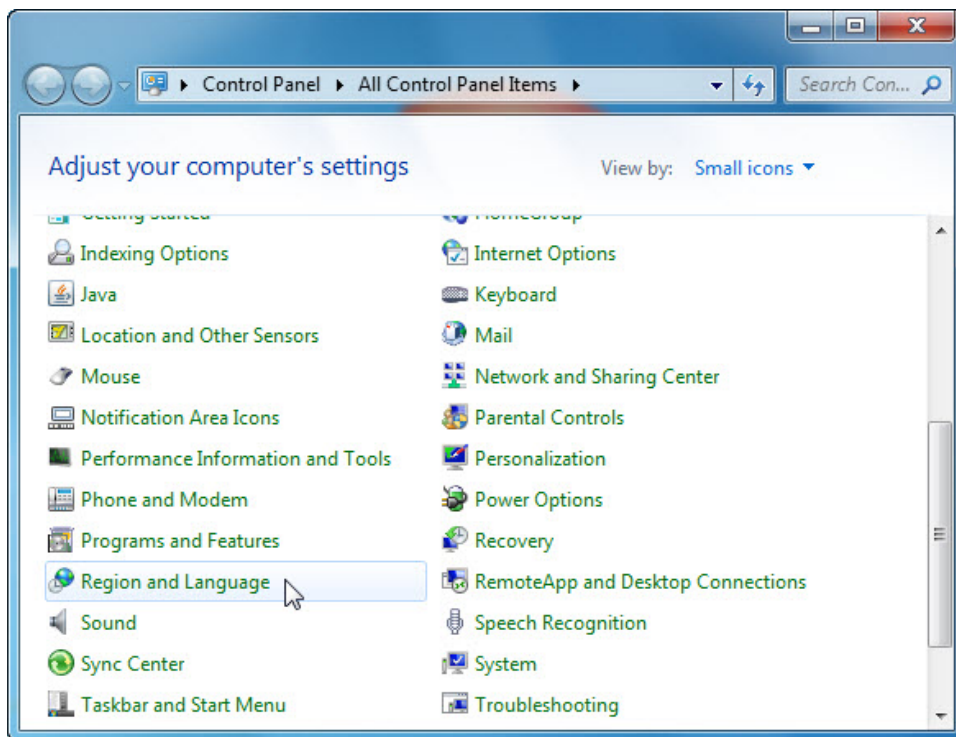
Control Panel ▸ All Control Panel Items ▸

Search Con...

Adjust your computer's settings

View by: Small icons

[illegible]

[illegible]

Indexing Options

Internet Options

Java

Keyboard

Location and Other Sensors

Mail

Mouse

Network and Sharing Center

Notification Area Icons

Parental Controls

Performance Information and Tools

Personalization

Phone and Modem

Power Options

Programs and Features

Recovery

Region and Language

RemoteApp and Desktop Connections

Sound

Speech Recognition

Sync Center

System

Taskbar and Start Menu

Troubleshooting